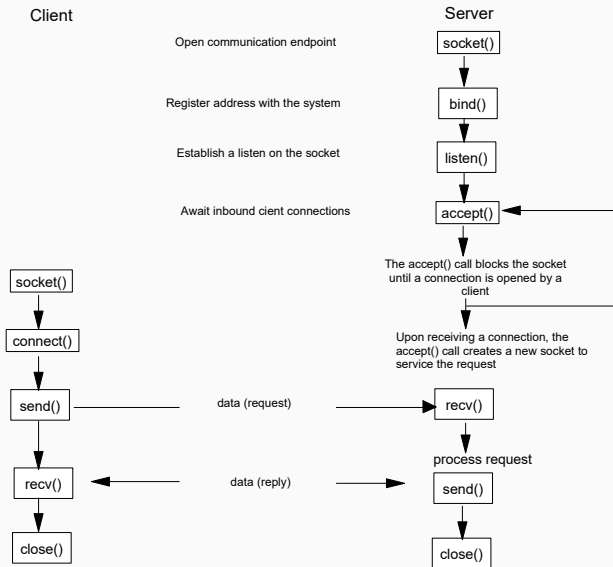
Client

Server

Open communication endpoint

socket()

Register address with the system

bind()

Establish a listen on the socket

listen()

Await inbound cient connections

accept()

The accept() call blocks the socket until a connection is opened by a client

socket()

connect()

Upon receiving a connection, the accept() call creates a new socket to service the request

send()

data (request)

recv()

process request

recv()

data (reply)

send()

close()

close()